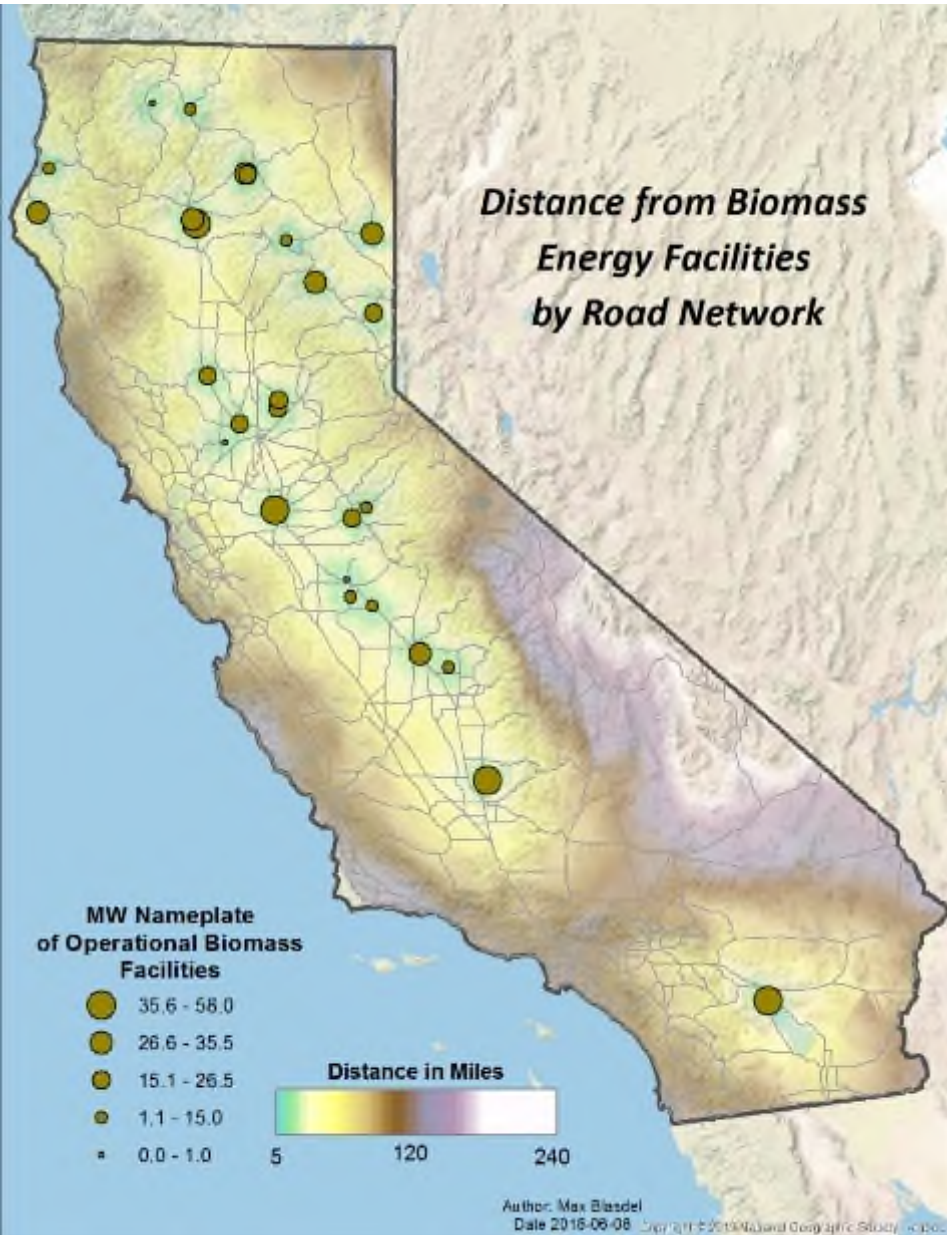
Distance from Biomass Energy Facilities by Road Network

MW Nameplate of Operational Biomass Facilities

35.6 - 56.0

26.6 - 35.5

15.1 - 26.5

1.1 - 15.0

0.0 - 1.0

Distance in Miles

5

120

240

Author: Max Blasdel
Date 2016-06-08

Copyright © 2013 National Geographic Society, i-cubed